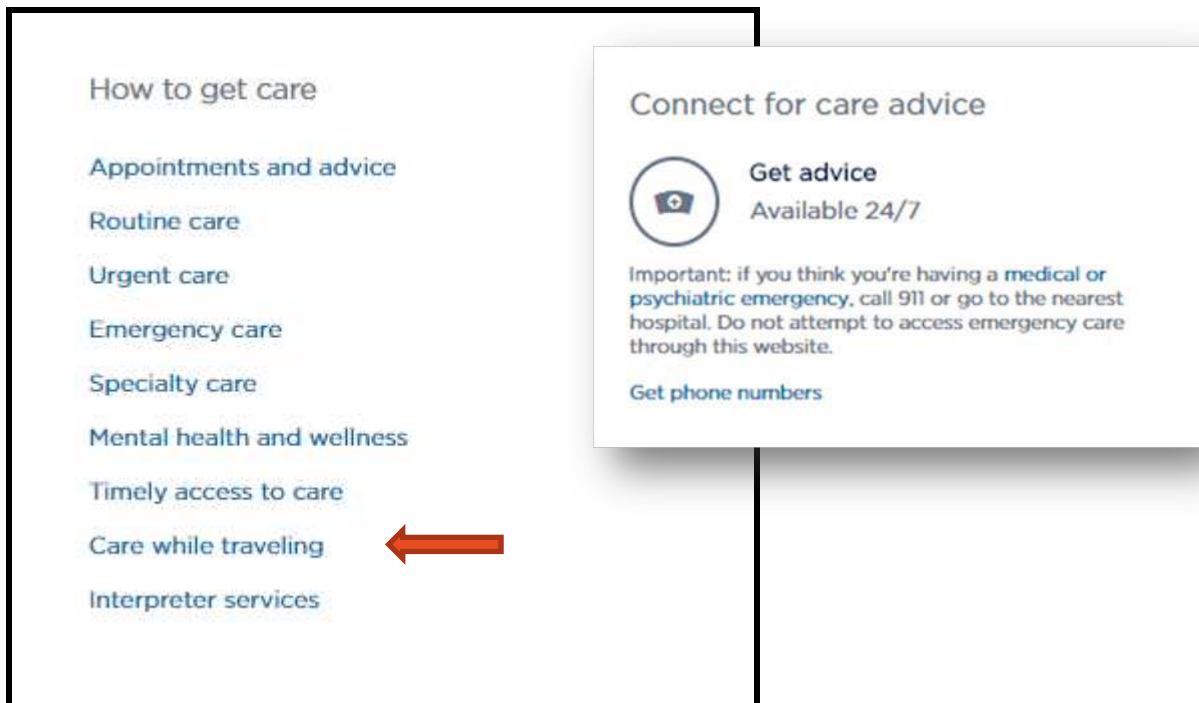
How to get care

Appointments and advice

Routine care

Urgent care

Emergency care

Specialty care

Mental health and wellness

Timely access to care

Care while traveling

Interpreter services

Connect for care advice

Get advice

Available 24/7

Important: if you think you're having a medical or psychiatric emergency, call 911 or go to the nearest hospital. Do not attempt to access emergency care through this website.

Get phone numbers